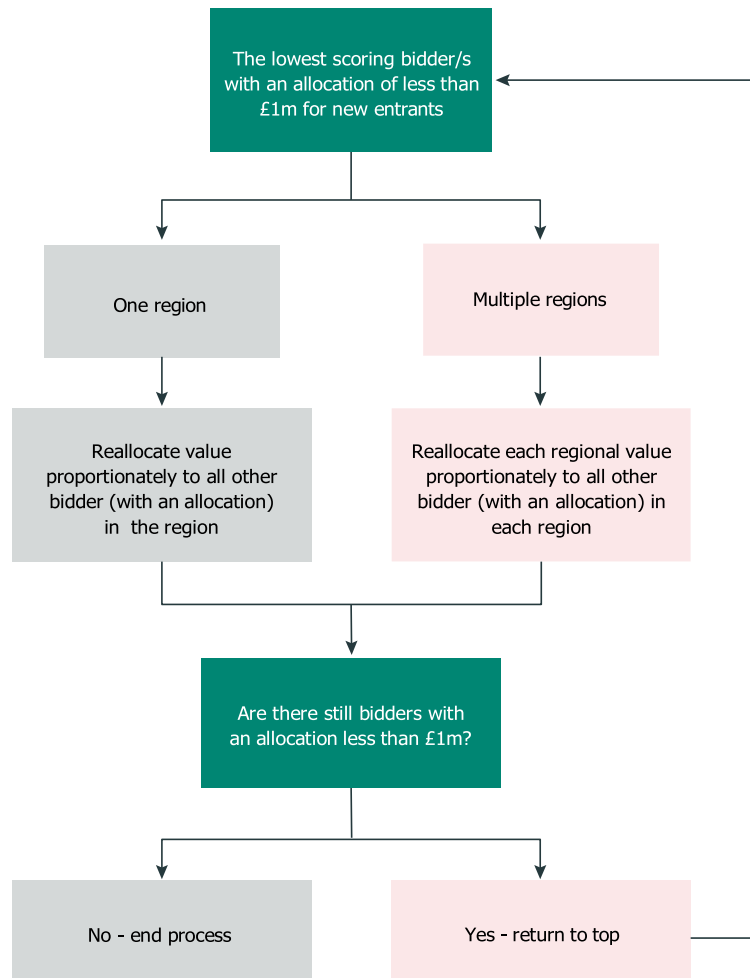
The lowest scoring bidder/s with an allocation of less than £1m for new entrants

One region

Multiple regions

Reallocate value proportionately to all other bidder (with an allocation) in the region

Reallocate each regional value proportionately to all other bidder (with an allocation) in each region

Are there still bidders with an allocation less than £1m?

No - end process

Yes - return to top